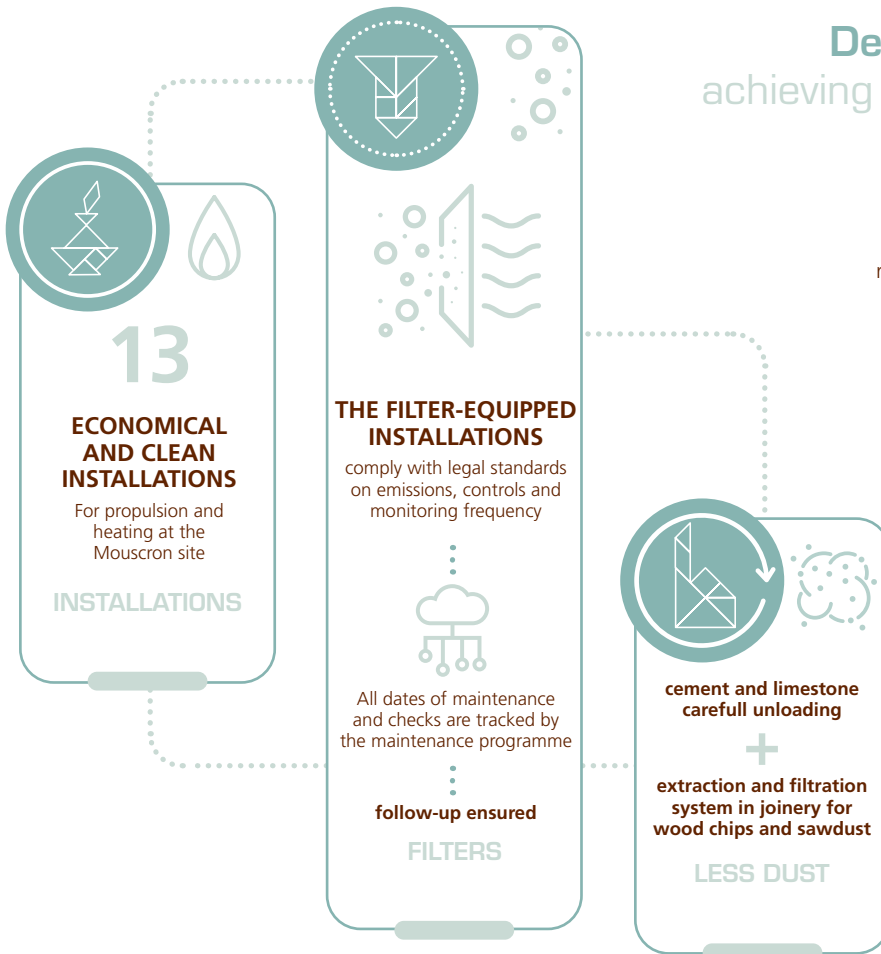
De
achieving

r

13

ECONOMICAL AND CLEAN INSTALLATIONS

For propulsion and heating at the Mouscron site

INSTALLATIONS

THE FILTER-EQUIPPED INSTALLATIONS

comply with legal standards on emissions, controls and monitoring frequency

All dates of maintenance and checks are tracked by the maintenance programme

follow-up ensured

FILTERS

cement and limestone carefull unloading

+

extraction and filtration system in joinery for wood chips and sawdust

LESS DUST